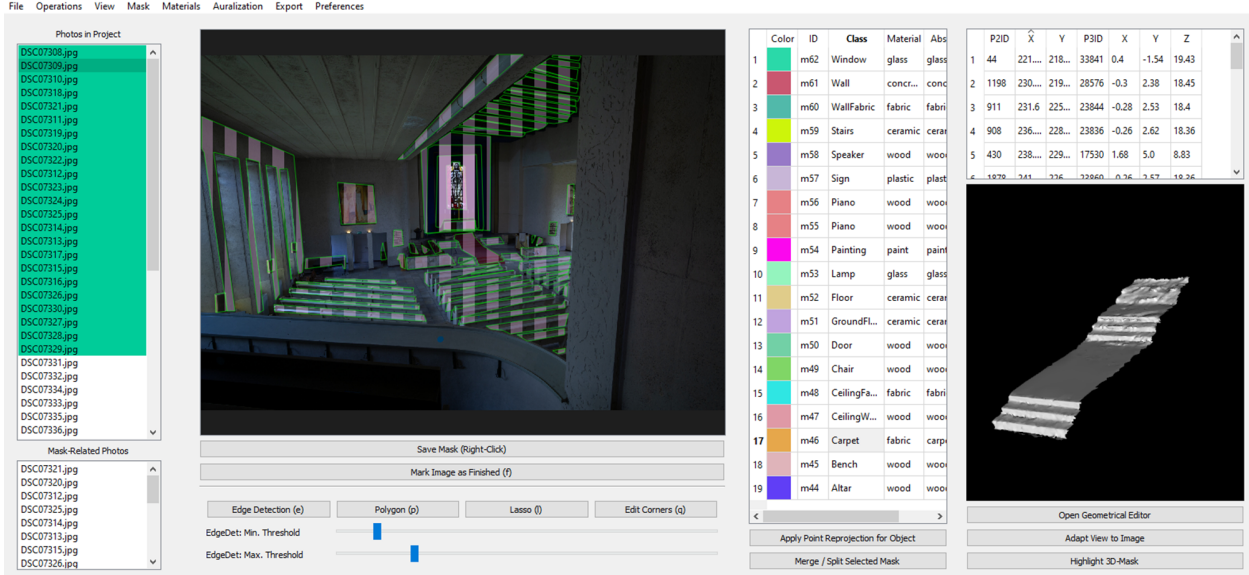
File Operations View Mask Materials Auralization Export Preferences

Photos in Project
DSC07308.jpg
DSC07309.jpg
DSC07310.jpg
DSC07318.jpg
DSC07321.jpg
DSC07311.jpg
DSC07319.jpg
DSC07320.jpg
DSC07322.jpg
DSC07312.jpg
DSC07323.jpg
DSC07324.jpg
DSC07325.jpg
DSC07313.jpg
DSC07314.jpg
DSC07317.jpg
DSC07315.jpg
DSC07316.jpg
DSC07326.jpg
DSC07330.jpg
DSC07327.jpg
DSC07328.jpg
DSC07329.jpg
DSC07331.jpg
DSC07332.jpg
DSC07334.jpg
DSC07333.jpg
DSC07335.jpg
DSC07336.jpg

Mask-Related Photos
DSC07321.jpg
DSC07320.jpg
DSC07312.jpg
DSC07325.jpg
DSC07314.jpg
DSC07313.jpg
DSC07315.jpg
DSC07326.jpg

Save Mask (Right-Click)
Mark Image as Finished (f)
Edge Detection (e)
Polygon (p)
Lasso (l)
Edit Corners (q)
EdgeDet: Min. Threshold
EdgeDet: Max. Threshold

| | Color | ID | Class | Material | Abs |
|---|---|---|---|---|---|
| 1 | | m62 | Window | glass | glass |
| 2 | | m61 | Wall | concr... | conc |
| 3 | | m60 | WallFabric | fabric | fabri |
| 4 | | m59 | Stairs | ceramic | cerar |
| 5 | | m58 | Speaker | wood | woo |
| 6 | | m57 | Sign | plastic | plast |
| 7 | | m56 | Piano | wood | woo |
| 8 | | m55 | Piano | wood | woo |
| 9 | | m54 | Painting | paint | paint |
| 10 | | m53 | Lamp | glass | glass |
| 11 | | m52 | Floor | ceramic | cerar |
| 12 | | m51 | GroundFl... | ceramic | cerar |
| 13 | | m50 | Door | wood | woo |
| 14 | | m49 | Chair | wood | woo |
| 15 | | m48 | CeilingFa... | fabric | fabri |
| 16 | | m47 | CeilingW... | wood | woo |
| 17 | | m46 | Carpet | fabric | carp |
| 18 | | m45 | Bench | wood | woo |
| 19 | | m44 | Altar | wood | woo |

Apply Point Reprojection for Object
Merge / Split Selected Mask

| | P2ID | X | Y | P3ID | X | Y | Z |
|---|---|---|---|---|---|---|---|
| 1 | 44 | 221.... | 218... | 33841 | 0.4 | -1.54 | 19.43 |
| 2 | 1198 | 230.... | 219... | 28576 | -0.3 | 2.38 | 18.45 |
| 3 | 911 | 231.6 | 225... | 23844 | -0.28 | 2.53 | 18.4 |
| 4 | 908 | 236.... | 228... | 23836 | -0.26 | 2.62 | 18.36 |
| 5 | 430 | 238.... | 229... | 17530 | 1.68 | 5.0 | 8.83 |
| 6 | 1878 | 241 | 226 | 23860 | -0.26 | 2.57 | 18.36 |

Open Geometrical Editor
Adapt View to Image
Highlight 3D-Mask